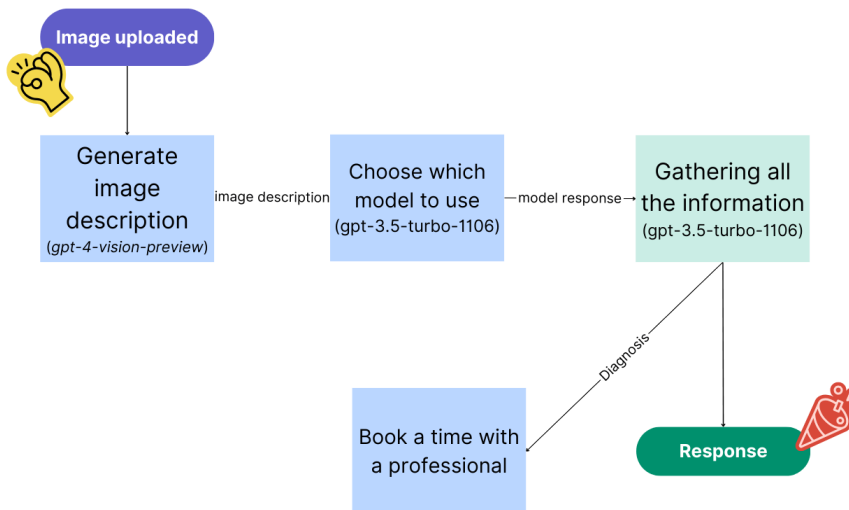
Image uploaded

Generate image description
(gpt-4-vision-preview)

image description

Choose which model to use
(gpt-3.5-turbo-1106)

model response

Gathering all the information
(gpt-3.5-turbo-1106)

Diagnosis

Book a time with a professional

Response